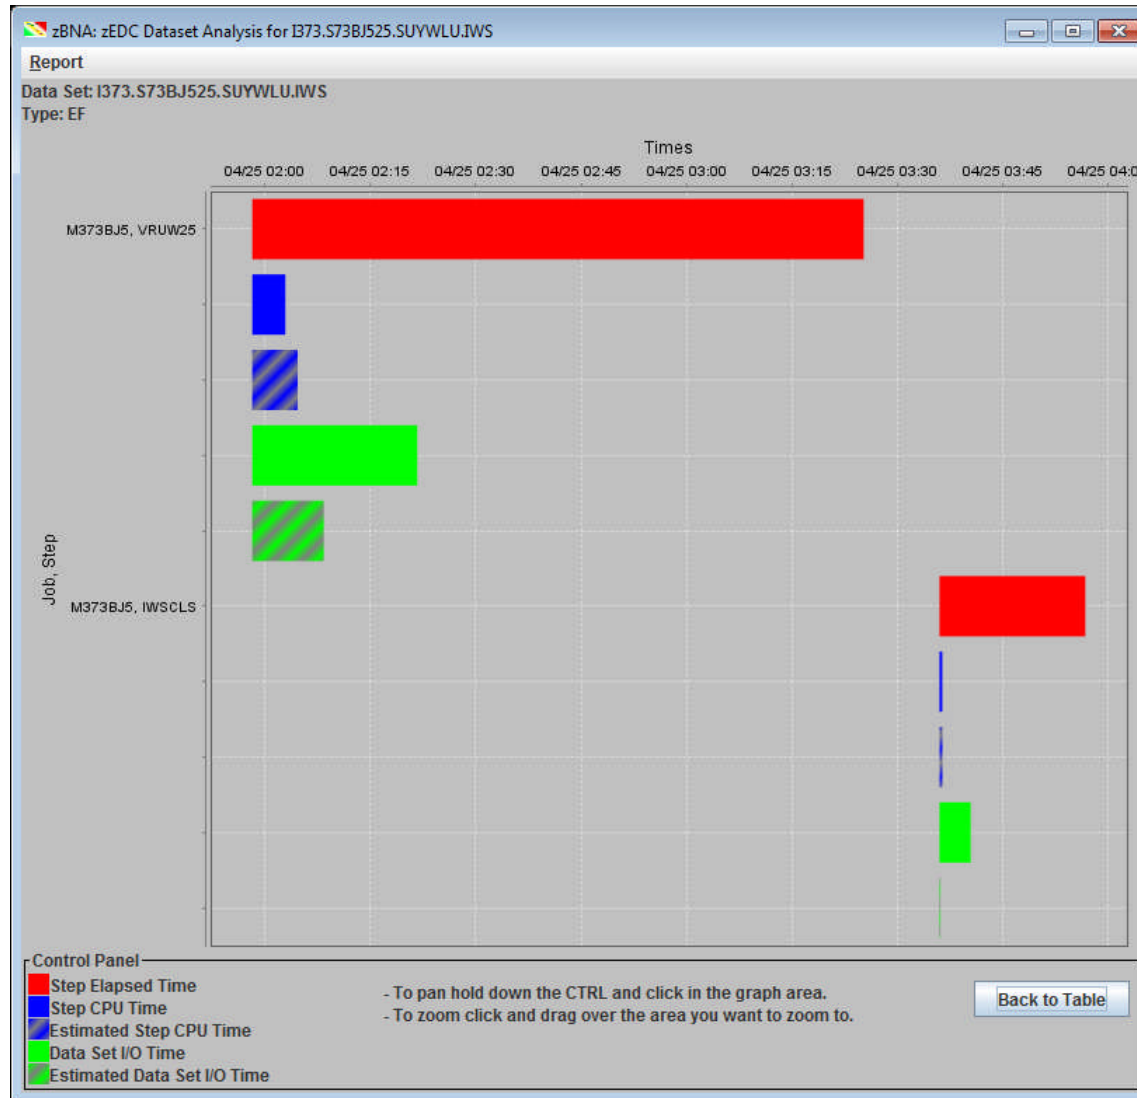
zBNA: zEDC Dataset Analysis for I373.S73BJ525.SUYWLU.IWS

Report

Data Set: I373.S73BJ525.SUYWLU.IWS
Type: EF

Times

04/25 02:00 04/25 02:15 04/25 02:30 04/25 02:45 04/25 03:00 04/25 03:15 04/25 03:30 04/25 03:45 04/25 04:0

Job, Step

M373BJ5, VRUW25

M373BJ5, IWSCLS

Control Panel

Step Elapsed Time
Step CPU Time
Estimated Step CPU Time
Data Set I/O Time
Estimated Data Set I/O Time

- To pan hold down the CTRL and click in the graph area.
- To zoom click and drag over the area you want to zoom to.

Back to Table